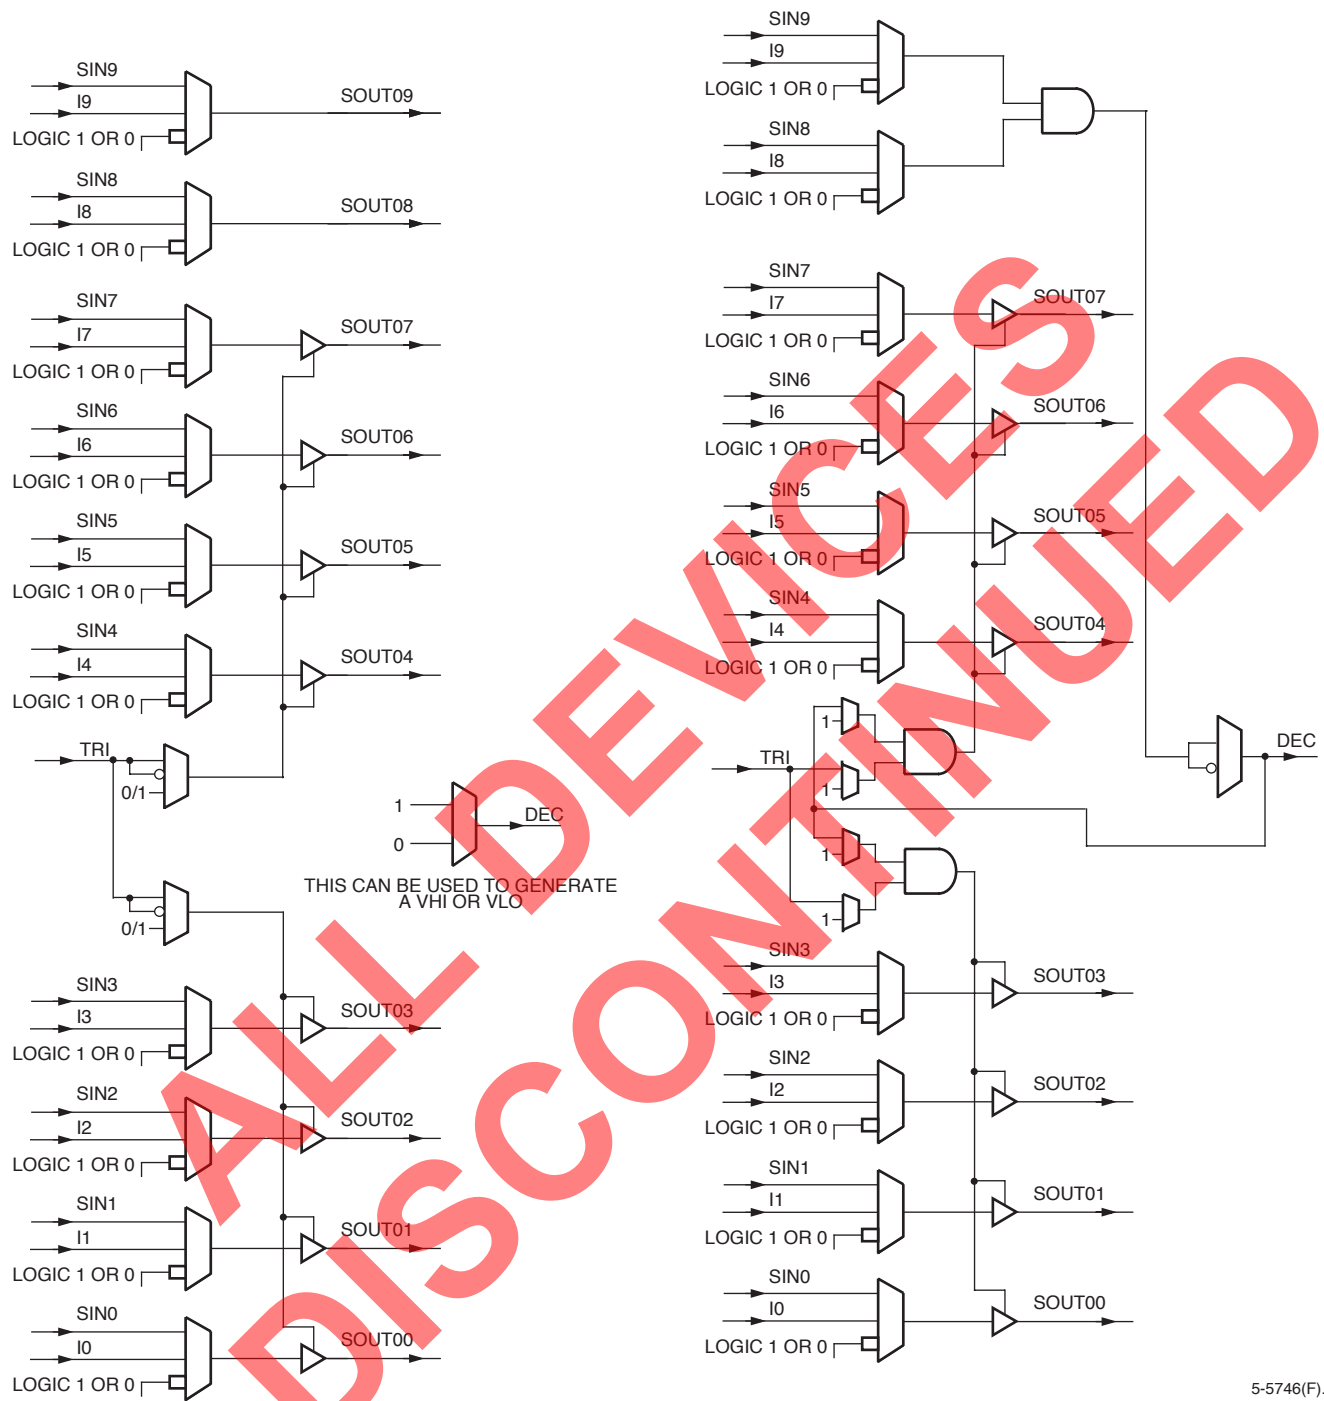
SIN9
I9
LOGIC 1 OR 0
SOUT09
SIN8
I8
LOGIC 1 OR 0
SOUT08
SIN7
I7
LOGIC 1 OR 0
SOUT07
SIN6
I6
LOGIC 1 OR 0
SOUT06
SIN5
I5
LOGIC 1 OR 0
SOUT05
SIN4
I4
LOGIC 1 OR 0
SOUT04
TRI
0/1
0/1
1
0
DEC
THIS CAN BE USED TO GENERATE A VHI OR VLO
SIN3
I3
LOGIC 1 OR 0
SOUT03
SIN2
I2
LOGIC 1 OR 0
SOUT02
SIN1
I1
LOGIC 1 OR 0
SOUT01
SIN0
I0
LOGIC 1 OR 0
SOUT00
SIN9
I9
LOGIC 1 OR 0
SIN8
I8
LOGIC 1 OR 0
SIN7
I7
LOGIC 1 OR 0
SOUT07
SIN6
I6
LOGIC 1 OR 0
SOUT06
SIN5
I5
LOGIC 1 OR 0
SOUT05
SIN4
I4
LOGIC 1 OR 0
SOUT04
1
TRI
1
1
1
DEC
SIN3
I3
LOGIC 1 OR 0
SOUT03
SIN2
I2
LOGIC 1 OR 0
SOUT02
SIN1
I1
LOGIC 1 OR 0
SOUT01
SIN0
I0
LOGIC 1 OR 0
SOUT00
5-5746(F).
ALL DEVICES DISCONTINUED